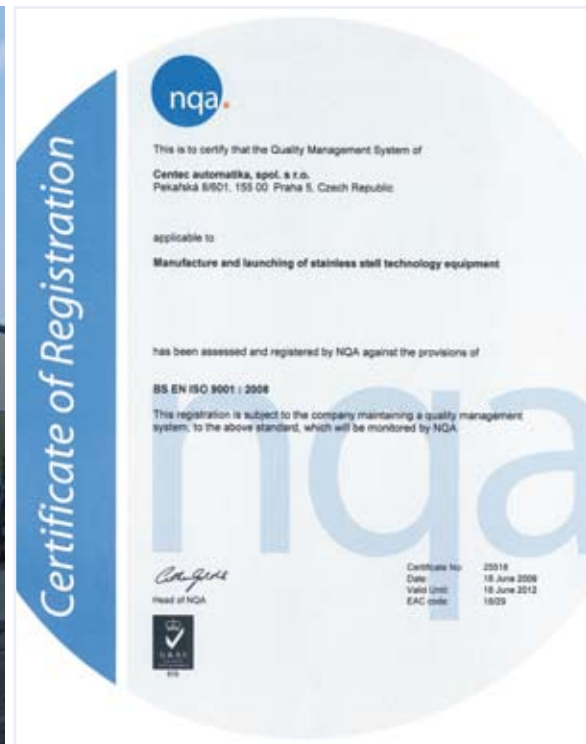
Certificate of Registration

nqa.

This is to certify that the Quality Management System of

Centec automatika, spol. s r.o.
Pekařská 8/601, 155 00 Praha 5, Czech Republic

applicable to

Manufacture and launching of stainless stell technology equipment

has been assessed and registered by NQA against the provisions of

BS EN ISO 9001 : 2008

This registration is subject to the company maintaining a quality management system, to the above standard, which will be monitored by NQA

nqa

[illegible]
Head of NQA

| Certificate No: | 25518 |
|---|---|
| Date: | 18 June 2009 |
| Valid Until: | 18 June 2012 |
| EAC code: | 18/29 |

UKAS
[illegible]